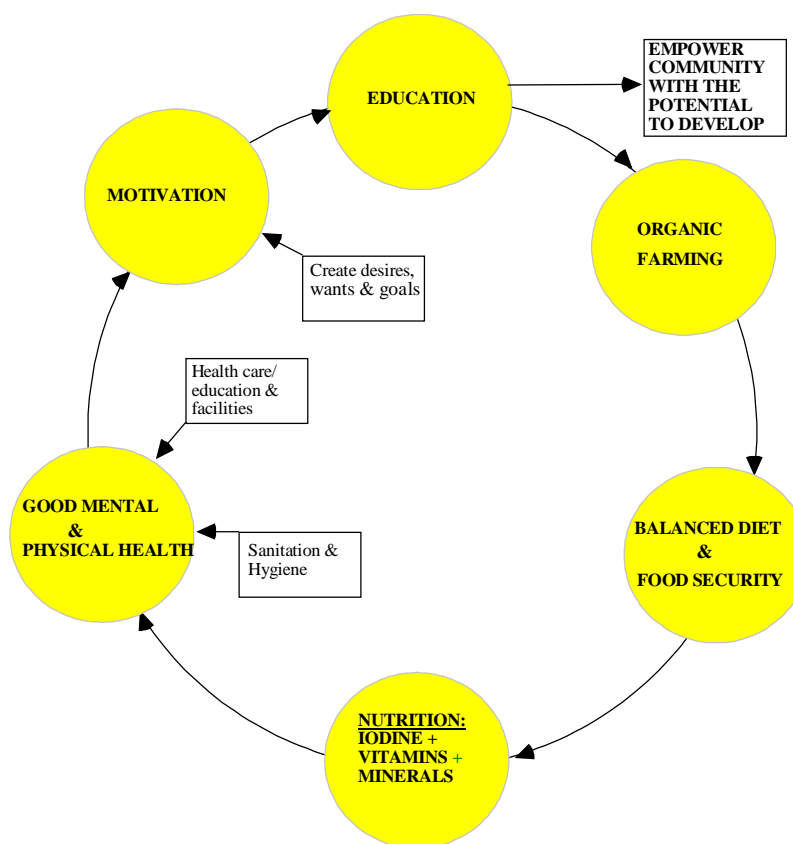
EDUCATION

EMPOWER COMMUNITY WITH THE POTENTIAL TO DEVELOP

ORGANIC FARMING

BALANCED DIET & FOOD SECURITY

NUTRITION: IODINE + VITAMINS + MINERALS

GOOD MENTAL & PHYSICAL HEALTH

Sanitation & Hygiene

Health care/ education & facilities

MOTIVATION

Create desires, wants & goals